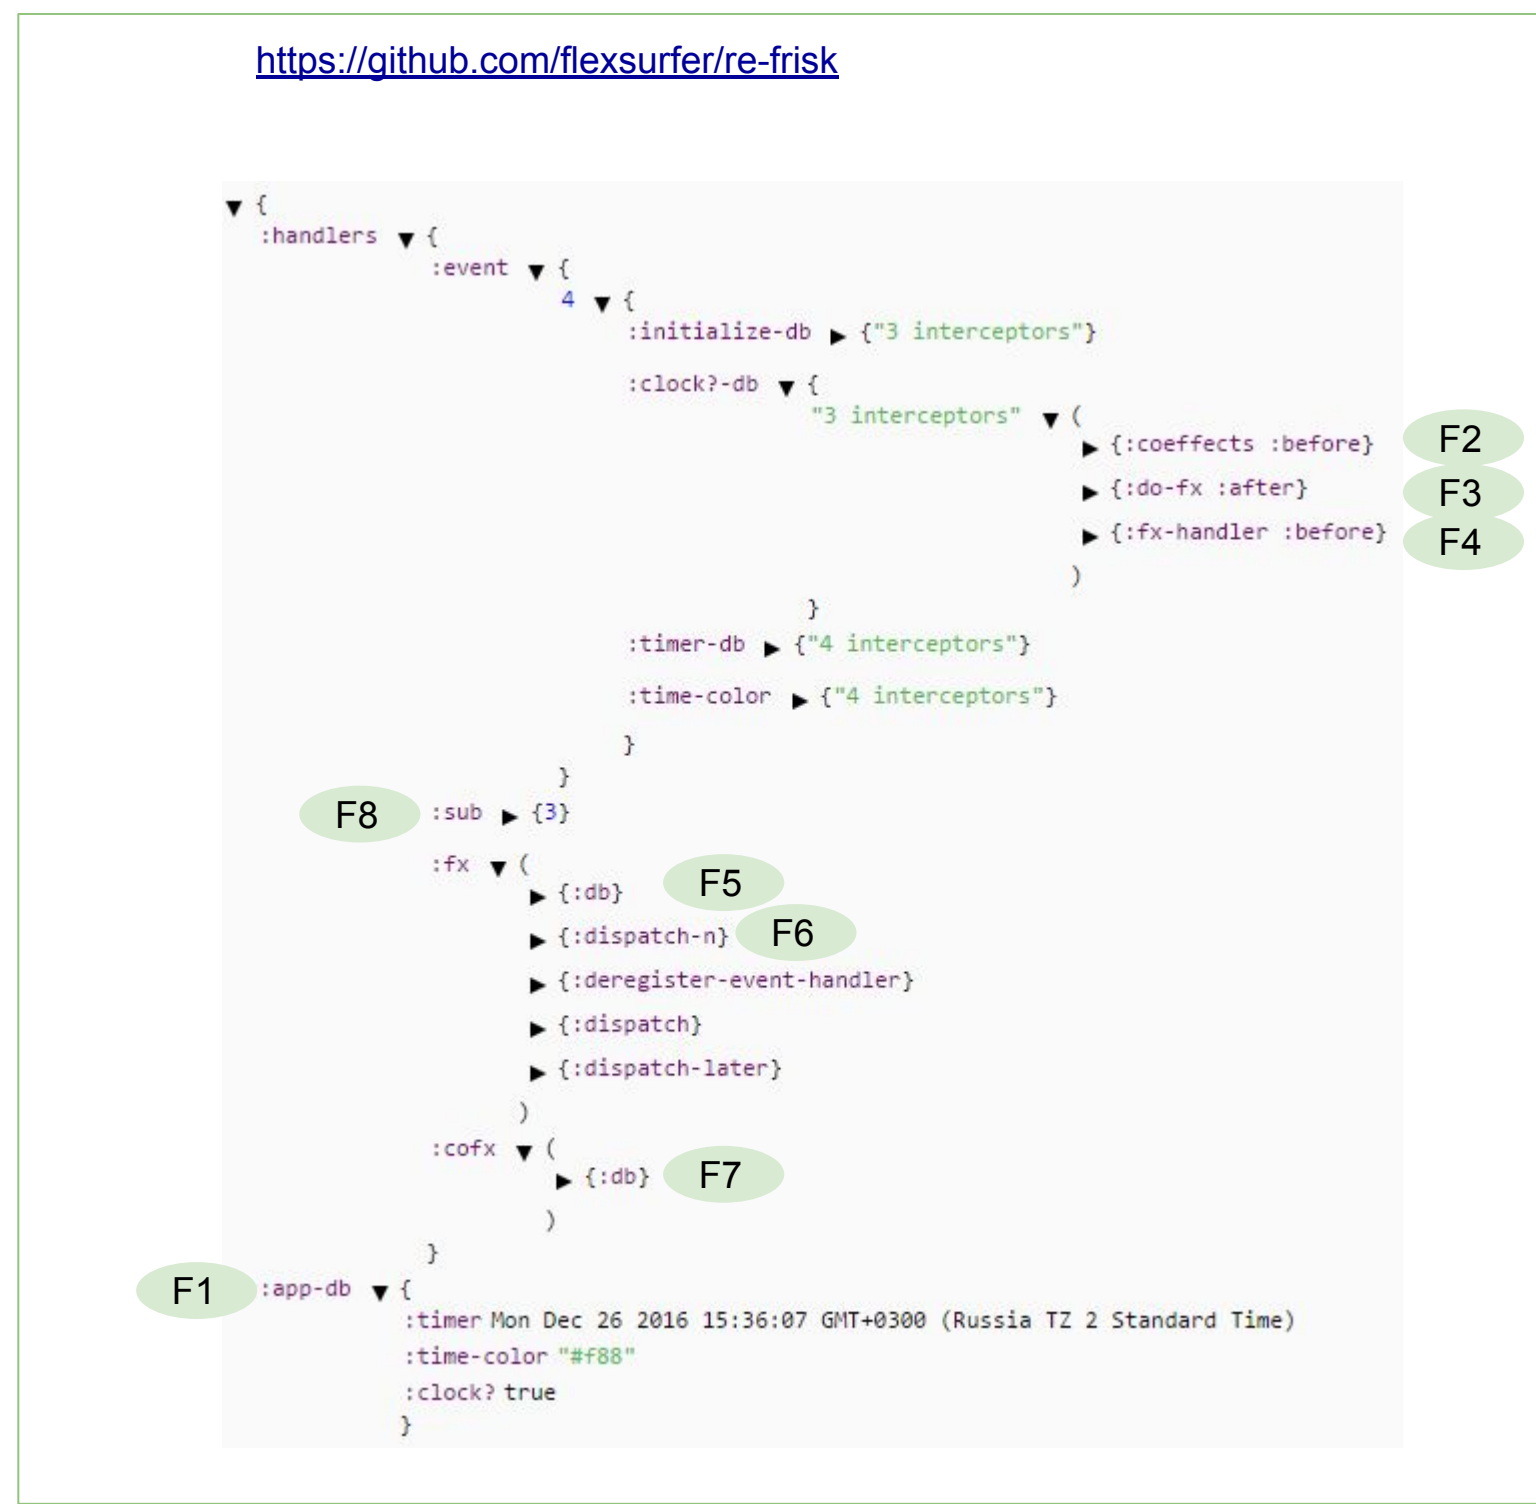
https://github.com/flexsurfer/re-frisk

▼ {
:handlers ▼ {
:event ▼ {
4 ▼ {
:initialize-db ▶ {"3 interceptors"}
:clock?-db ▼ {
"3 interceptors" ▼ (
▶ {:coeffects :before} F2
▶ {:do-fx :after} F3
▶ {:fx-handler :before} F4
)
}
:timer-db ▶ {"4 interceptors"}
:time-color ▶ {"4 interceptors"}
}
}
F8 :sub ▶ {3}
:fx ▼ (
▶ {:db} F5
▶ {:dispatch-n} F6
▶ {:deregister-event-handler}
▶ {:dispatch}
▶ {:dispatch-later}
)
:cofx ▼ (
▶ {:db} F7
)
}
F1 :app-db ▼ {
:timer Mon Dec 26 2016 15:36:07 GMT+0300 (Russia TZ 2 Standard Time)
:time-color "#f88"
:clock? true
}